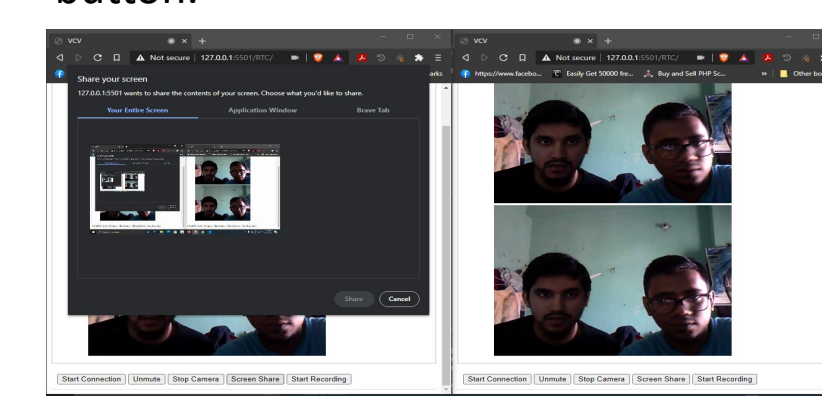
button.

VCV
Not secure | 127.0.0.1:5501/RTC/
arks

Share your screen
127.0.0.1:5501 wants to share the contents of your screen. Choose what you'd like to share.
Your Entire Screen
Application Window
Brave Tab

Share
Cancel

Start Connection | Unmute | Stop Camera | Screen Share | Start Recording

VCV
Not secure | 127.0.0.1:5501/RTC/
https://www.facebo... | Easily Get 50000 fre... | Buy and Sell PHP Sc... | Other bo

Start Connection | Unmute | Stop Camera | Screen Share | Start Recording